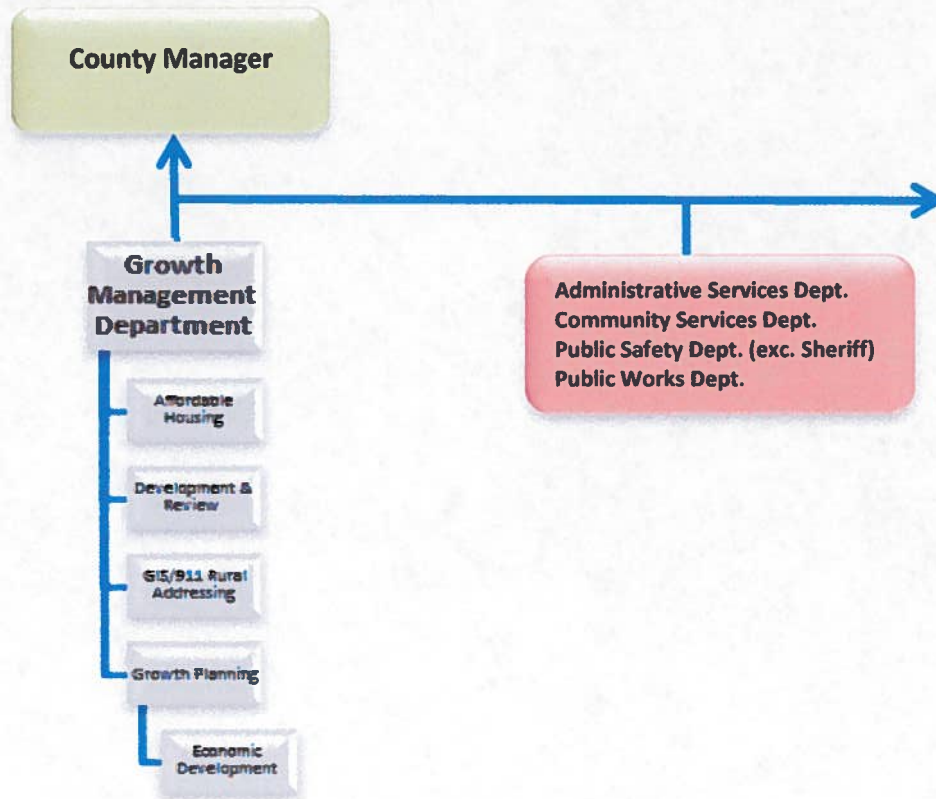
County Manager

Growth Management Department

Affordable Housing

Development & Review

GIS/911 Rural Addressing

Growth Planning

Economic Development

Administrative Services Dept.
Community Services Dept.
Public Safety Dept. (exc. Sheriff)
Public Works Dept.